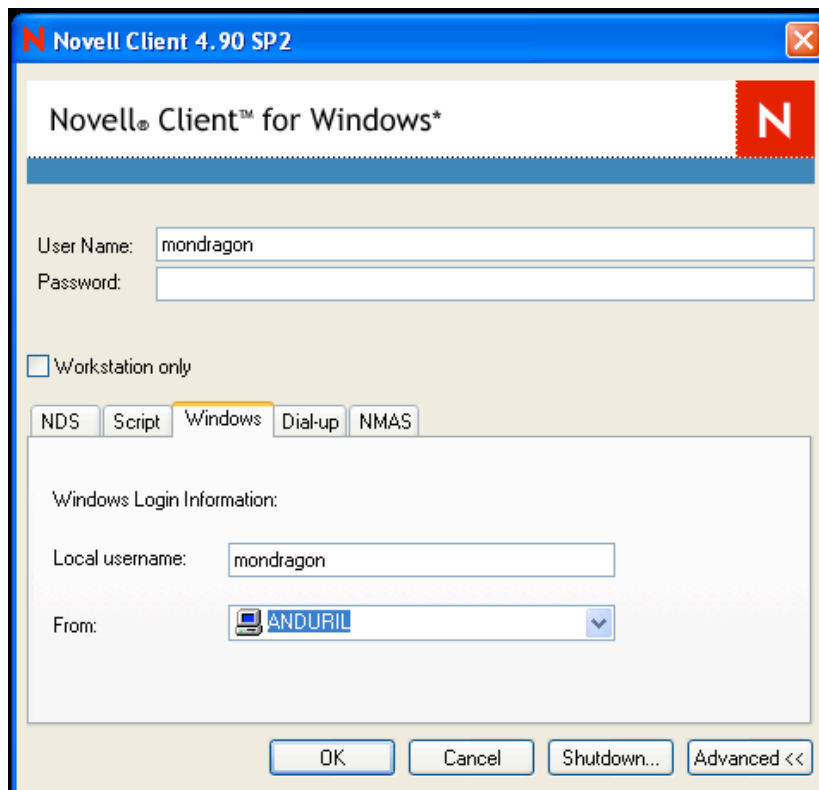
N Novell Client 4.90 SP2

Novell® Client™ for Windows*

N

User Name: mondragon
Password:

Workstation only

NDS | Script | Windows | Dial-up | NMAS

Windows Login Information:

Local username: mondragon

From: ANDURIL

OK | Cancel | Shutdown... | Advanced <<